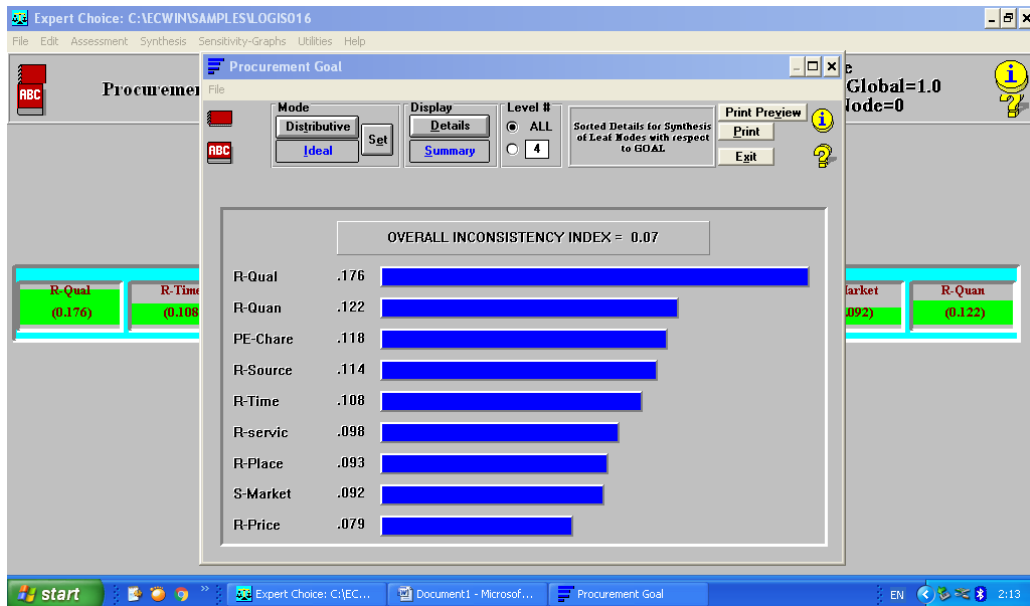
Expert Choice: C:\ECWIN\SAMPLES\LOGIS016

File Edit Assessment Synthesis Sensitivity-Graphs Utilities Help

ABC

Procuremen

e
Global=1.0
Node=0

Procurement Goal

File

Mode
Distributive
Ideal
Set

Display
Details
Summary

Level #
ALL
4

Sorted Details for Synthesis of Leaf Nodes with respect to GOAL

Print Preview
Print
Exit

ABC

OVERALL INCONSISTENCY INDEX = 0.07

| | |
|---|---|
| R-Qual | .176 |
| R-Quan | .122 |
| PE-Chare | .118 |
| R-Source | .114 |
| R-Time | .108 |
| R-servic | .098 |
| R-Place | .093 |
| S-Market | .092 |
| R-Price | .079 |

R-Qual (0.176)

R-Time (0.108

arket .092)

R-Quan (0.122)

start

Expert Choice: C:\EC...

Document1 - Microsof...

Procurement Goal

EN 2:13